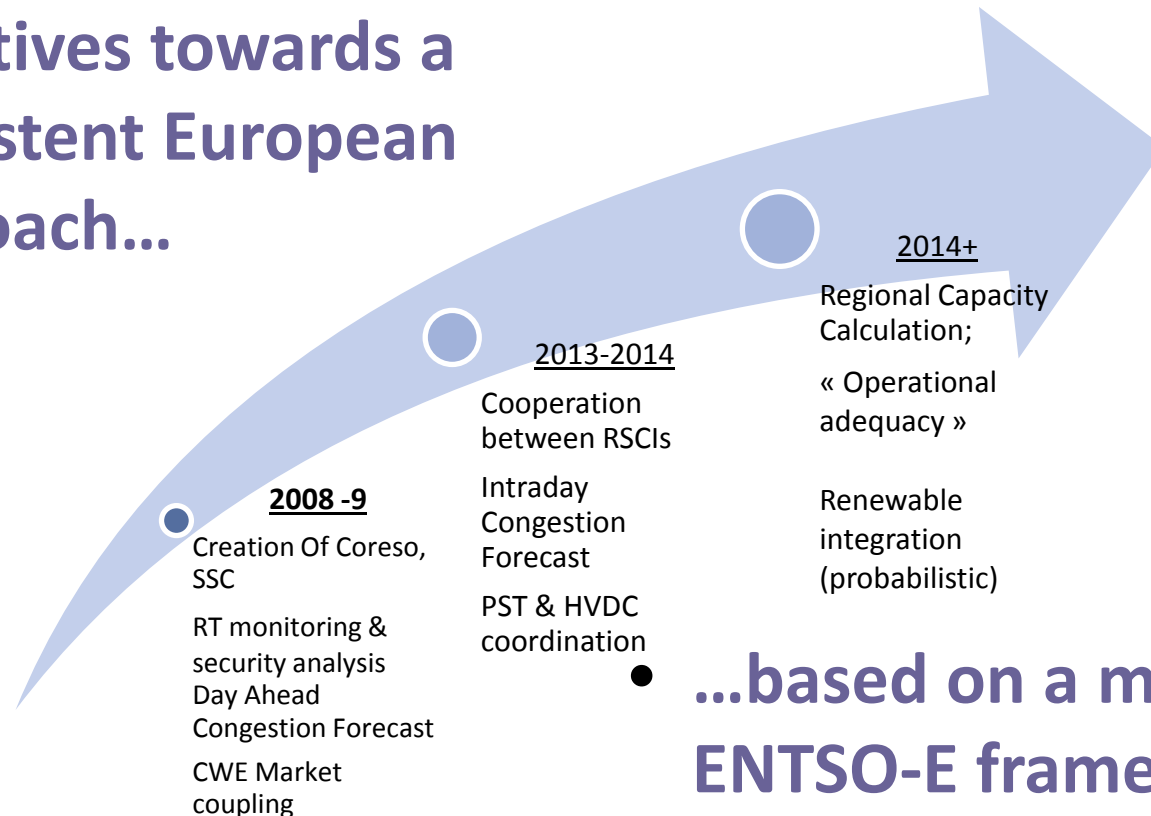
tives towards a
stent European
oach…

2008 -9

Creation Of Coreso, SSC

RT monitoring & security analysis
Day Ahead Congestion Forecast

CWE Market coupling

2013-2014

Cooperation between RSCIs

Intraday Congestion Forecast

PST & HVDC coordination

2014+

Regional Capacity Calculation;

« Operational adequacy »

Renewable integration (probabilistic)

…based on a m
ENTSO-E frame